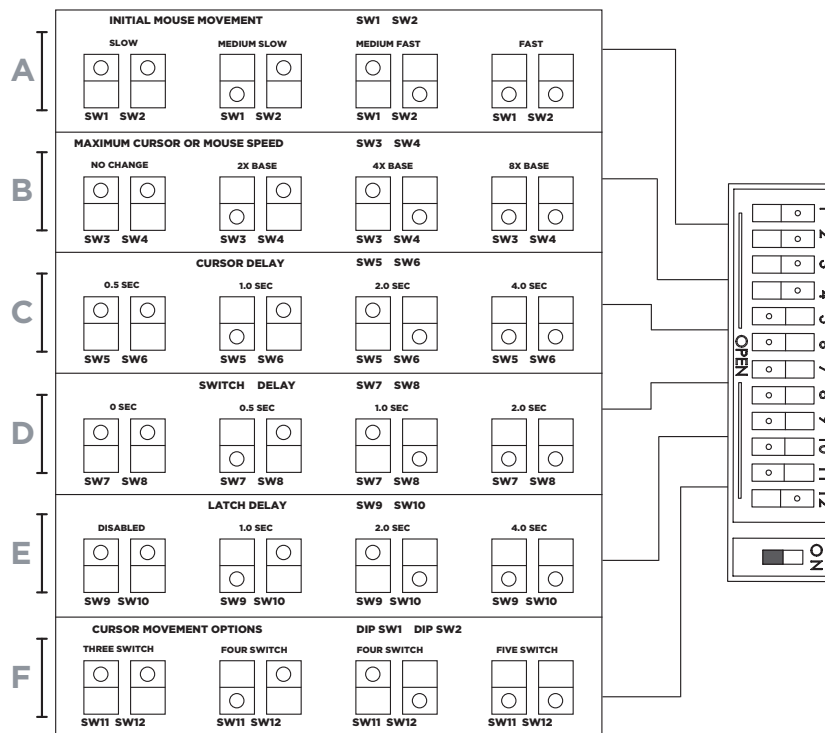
A

INITIAL MOUSE MOVEMENT SW1 SW2

SLOW
SW1 SW2

MEDIUM SLOW
SW1 SW2

MEDIUM FAST
SW1 SW2

FAST
SW1 SW2

B

MAXIMUM CURSOR OR MOUSE SPEED SW3 SW4

NO CHANGE
SW3 SW4

2X BASE
SW3 SW4

4X BASE
SW3 SW4

8X BASE
SW3 SW4

C

CURSOR DELAY SW5 SW6

0.5 SEC
SW5 SW6

1.0 SEC
SW5 SW6

2.0 SEC
SW5 SW6

4.0 SEC
SW5 SW6

D

SWITCH DELAY SW7 SW8

0 SEC
SW7 SW8

0.5 SEC
SW7 SW8

1.0 SEC
SW7 SW8

2.0 SEC
SW7 SW8

E

LATCH DELAY SW9 SW10

DISABLED
SW9 SW10

1.0 SEC
SW9 SW10

2.0 SEC
SW9 SW10

4.0 SEC
SW9 SW10

F

CURSOR MOVEMENT OPTIONS DIP SW1 DIP SW2

THREE SWITCH
SW11 SW12

FOUR SWITCH
SW11 SW12

FOUR SWITCH
SW11 SW12

FIVE SWITCH
SW11 SW12

OPEN
1 2 3 4 5 6 7 8 9 10 11 12

ON